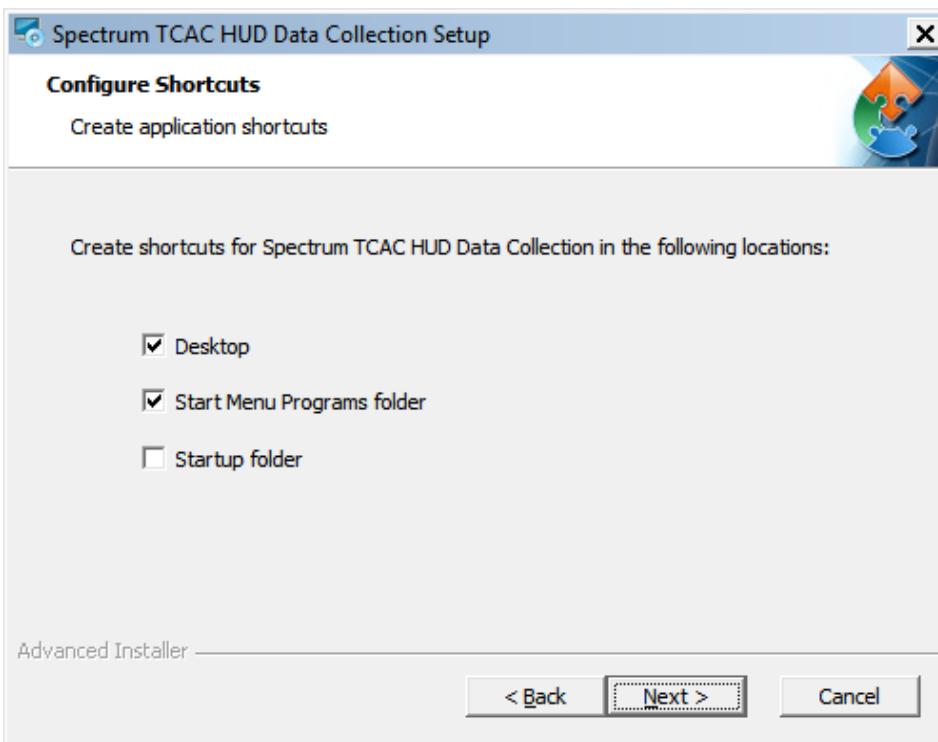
Spectrum TCAC HUD Data Collection Setup

X

**Configure Shortcuts**

Create application shortcuts

Create shortcuts for Spectrum TCAC HUD Data Collection in the following locations:

☑ Desktop

☑ Start Menu Programs folder

☐ Startup folder

Advanced Installer

< Back

Next >

Cancel